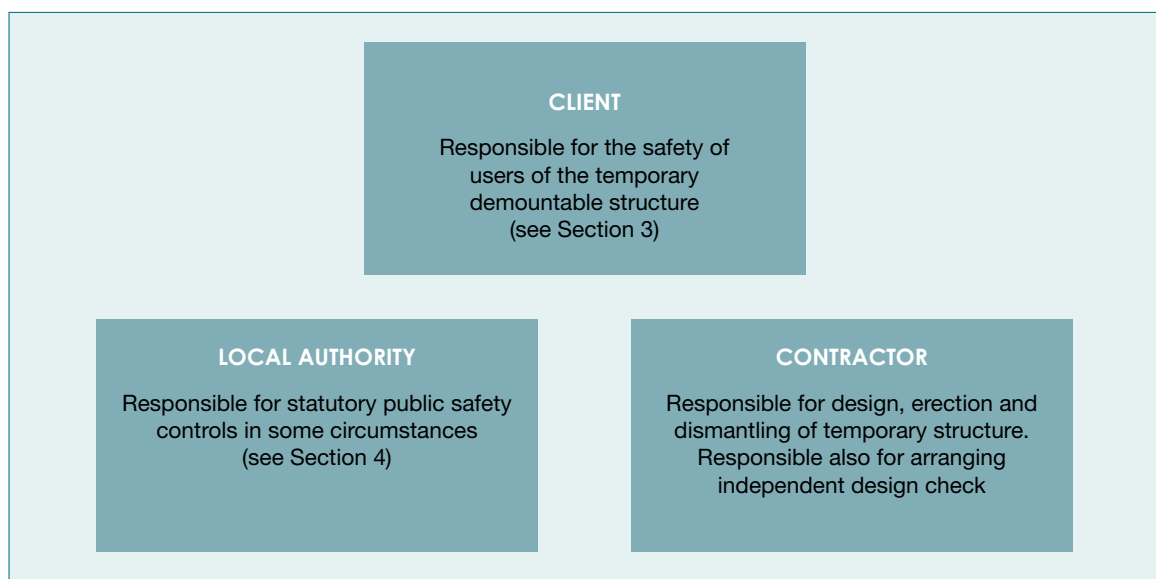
CLIENT

Responsible for the safety of users of the temporary demountable structure (see Section 3)

LOCAL AUTHORITY

Responsible for statutory public safety controls in some circumstances (see Section 4)

CONTRACTOR

Responsible for design, erection and dismantling of temporary structure. Responsible also for arranging independent design check